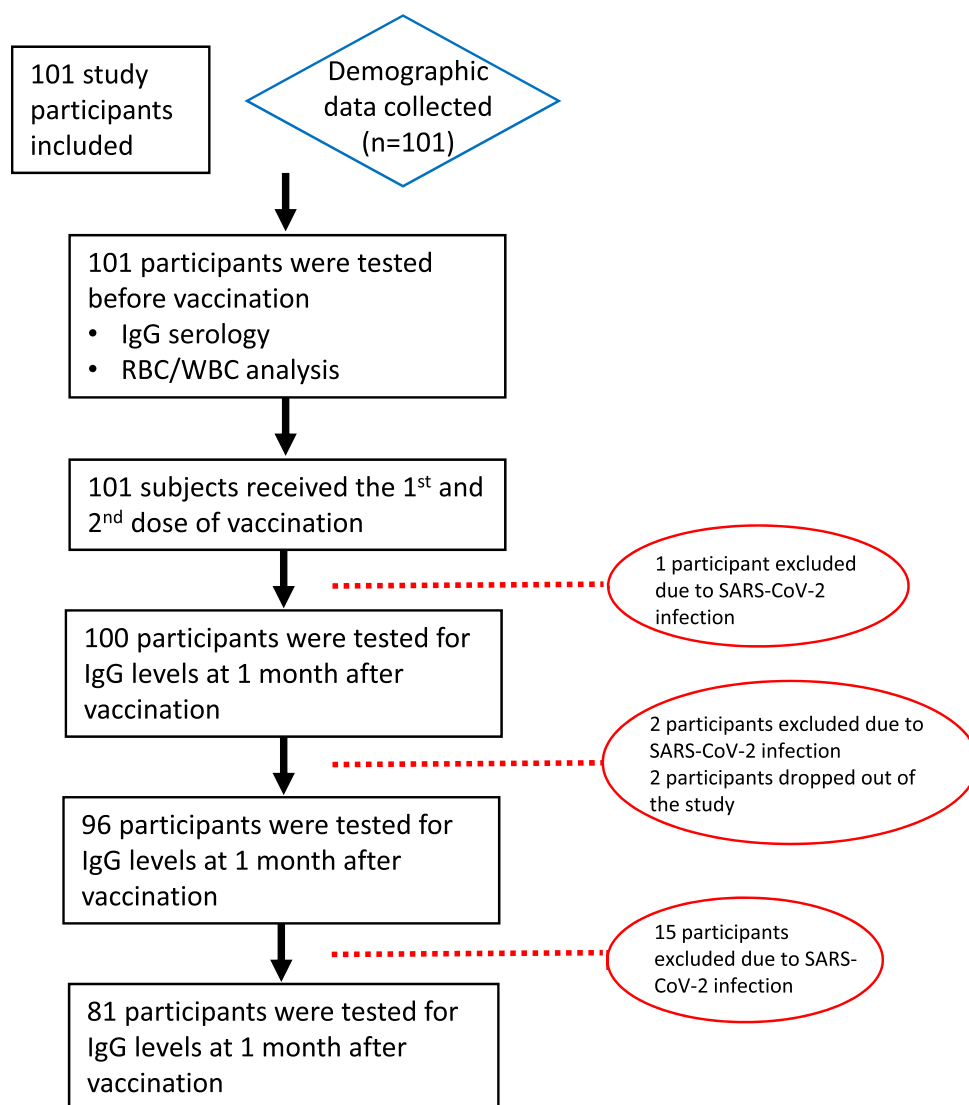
101 study participants included

Demographic data collected (n=101)

101 participants were tested before vaccination
• IgG serology
• RBC/WBC analysis

101 subjects received the 1$^{st}$ and 2$^{nd}$ dose of vaccination

1 participant excluded due to SARS-CoV-2 infection

100 participants were tested for IgG levels at 1 month after vaccination

2 participants excluded due to SARS-CoV-2 infection
2 participants dropped out of the study

96 participants were tested for IgG levels at 1 month after vaccination

15 participants excluded due to SARS-CoV-2 infection

81 participants were tested for IgG levels at 1 month after vaccination